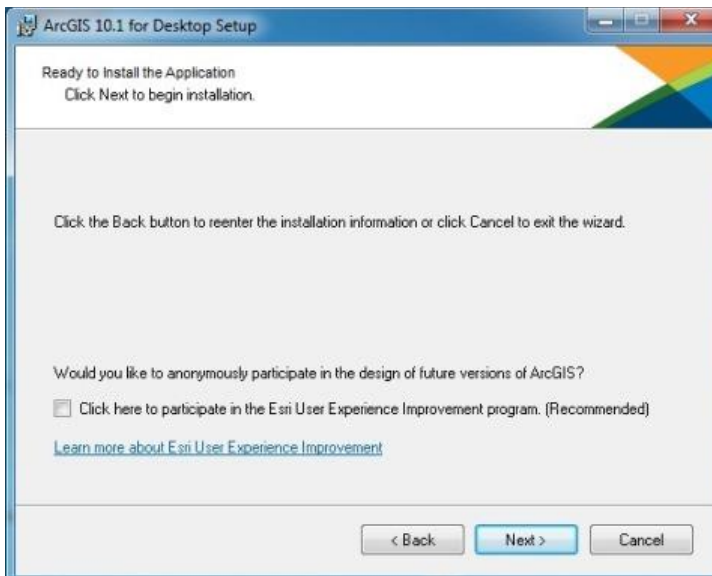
ArcGIS 10.1 for Desktop Setup

Ready to Install the Application
Click Next to begin installation.

Click the Back button to reenter the installation information or click Cancel to exit the wizard.

Would you like to anonymously participate in the design of future versions of ArcGIS?

Click here to participate in the Esri User Experience Improvement program. (Recommended)

Learn more about Esri User Experience Improvement

< Back

Next >

Cancel